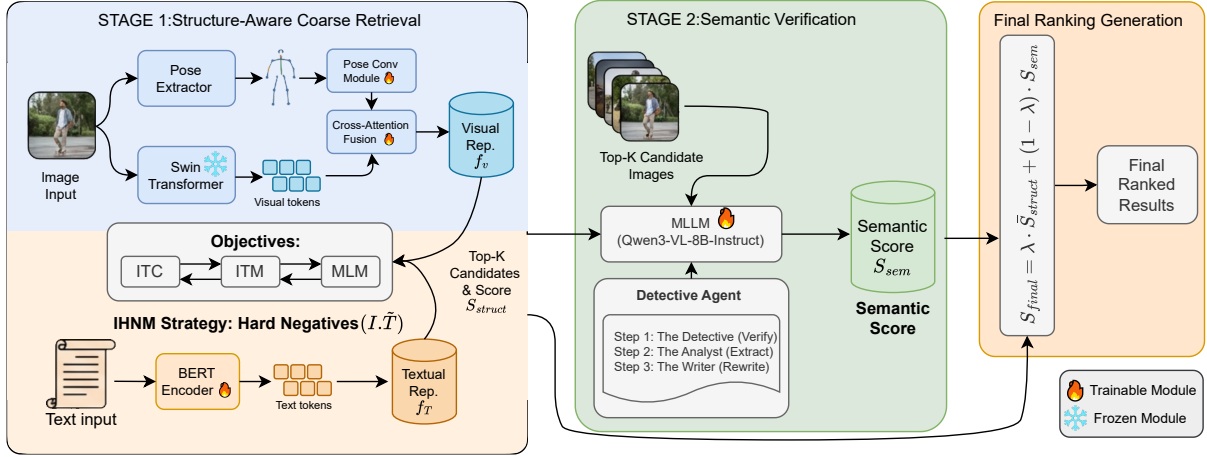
STAGE 1:Structure-Aware Coarse Retrieval

Image Input

Pose Extractor

Pose Conv Module

Cross-Attention Fusion

Visual Rep. $f_v$

Swin Transformer

Visual tokens

Objectives:

ITC

ITM

MLM

IHNM Strategy: Hard Negatives$(I.\tilde{T})$

Top-K Candidates & Score $S_{struct}$

Text input

BERT Encoder

Text tokens

Textual Rep. $f_T$

STAGE 2:Semantic Verification

Top-K Candidate Images

MLLM (Qwen3-VL-8B-Instruct)

Semantic Score $S_{sem}$

Semantic Score

Detective Agent

Step 1: The Detective (Verify)
Step 2: The Analyst (Extract)
Step 3: The Writer (Rewrite)

Final Ranking Generation

$S_{final} = \lambda \cdot \bar{S}_{struct} + (1-\lambda) \cdot S_{sem}$

Final Ranked Results

Trainable Module

Frozen Module